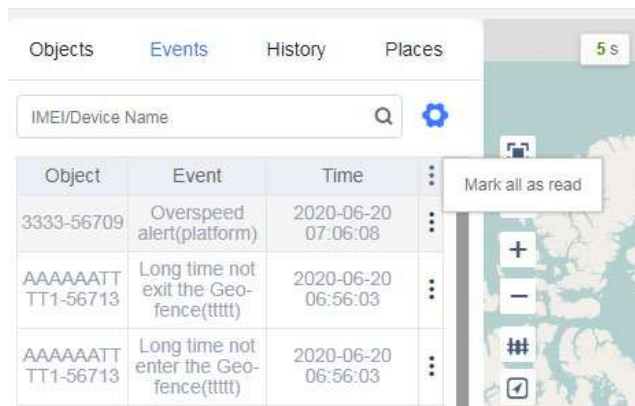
Objects Events History Places

5 s

IMEI/Device Name

Mark all as read

| Object | Event | Time |
|---|---|---|
| 3333-56709 | Overspeed alert(platform) | 2020-06-20 07:06:08 |
| AAAAAATTTT1-56713 | Long time not exit the Geo-fence(ttttt) | 2020-06-20 06:56:03 |
| AAAAAATTTT1-56713 | Long time not enter the Geo-fence(ttttt) | 2020-06-20 06:56:03 |